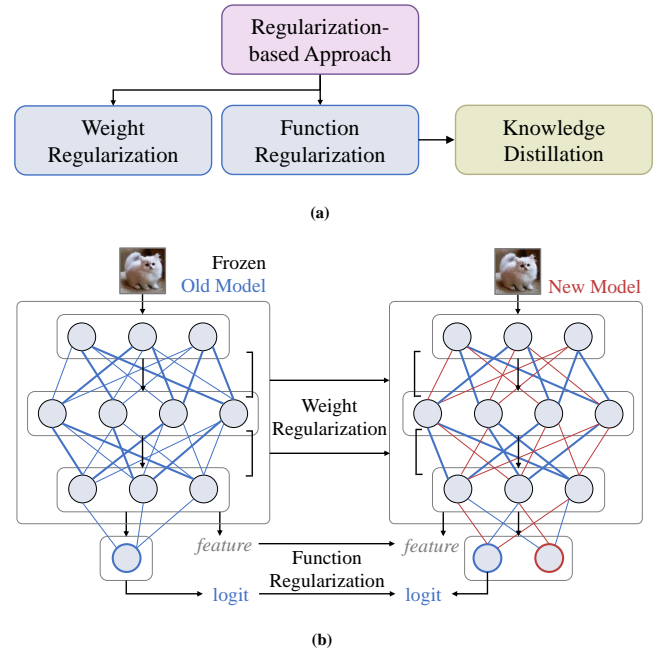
Regularization-based Approach

Weight Regularization

Function Regularization

Knowledge Distillation

(a)

Frozen
Old Model

New Model

Weight Regularization

feature

feature

Function Regularization

logit

logit

(b)